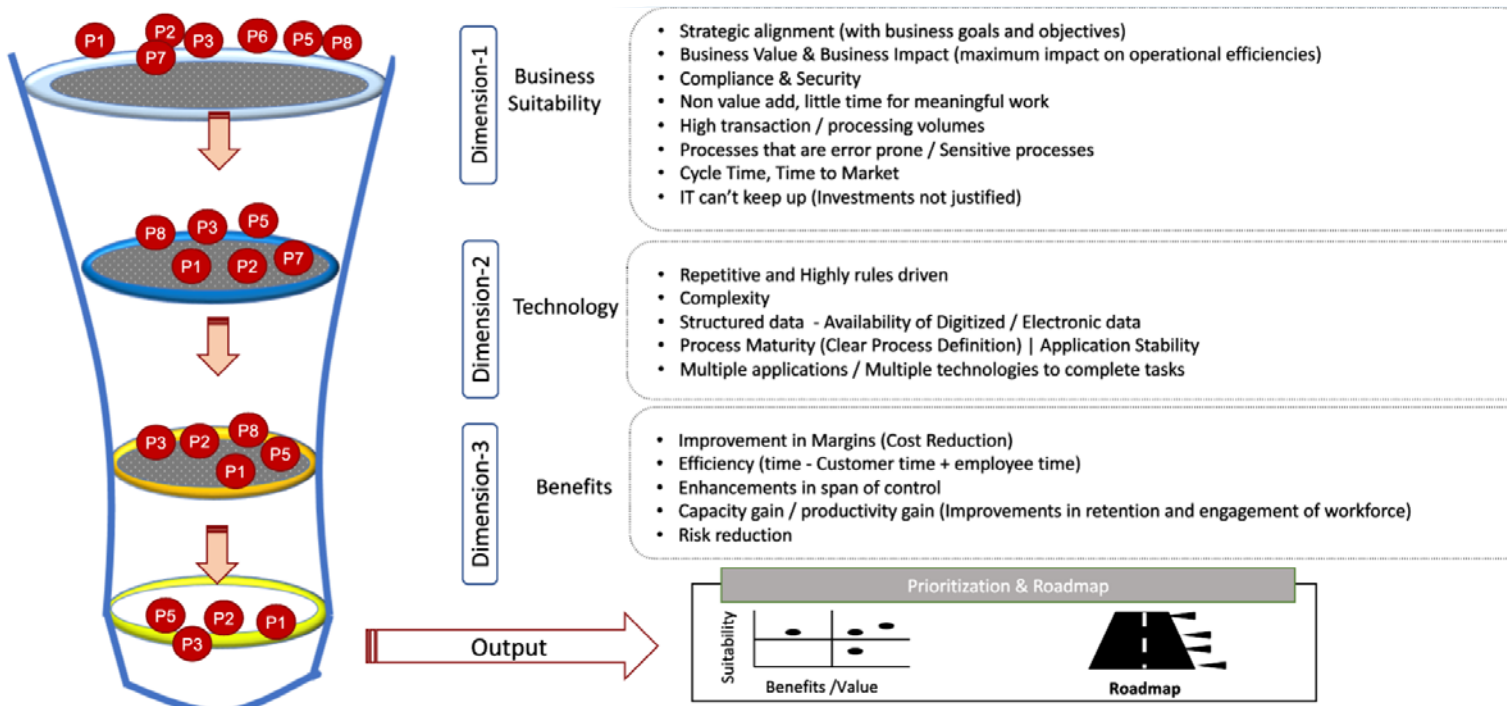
P1 P2 P3 P6 P5 P8 P7

P8 P3 P5 P1 P2 P7

P3 P2 P8 P5 P1

P5 P2 P1 P3

Dimension-1

Business Suitability

- Strategic alignment (with business goals and objectives)
- Business Value & Business Impact (maximum impact on operational efficiencies)
- Compliance & Security
- Non value add, little time for meaningful work
- High transaction / processing volumes
- Processes that are error prone / Sensitive processes
- Cycle Time, Time to Market
- IT can't keep up (Investments not justified)

Dimension-2

Technology

- Repetitive and Highly rules driven
- Complexity
- Structured data - Availability of Digitized / Electronic data
- Process Maturity (Clear Process Definition) | Application Stability
- Multiple applications / Multiple technologies to complete tasks

Dimension-3

Benefits

- Improvement in Margins (Cost Reduction)
- Efficiency (time - Customer time + employee time)
- Enhancements in span of control
- Capacity gain / productivity gain (Improvements in retention and engagement of workforce)
- Risk reduction

Output

Prioritization & Roadmap

Suitability

Benefits /Value

Roadmap